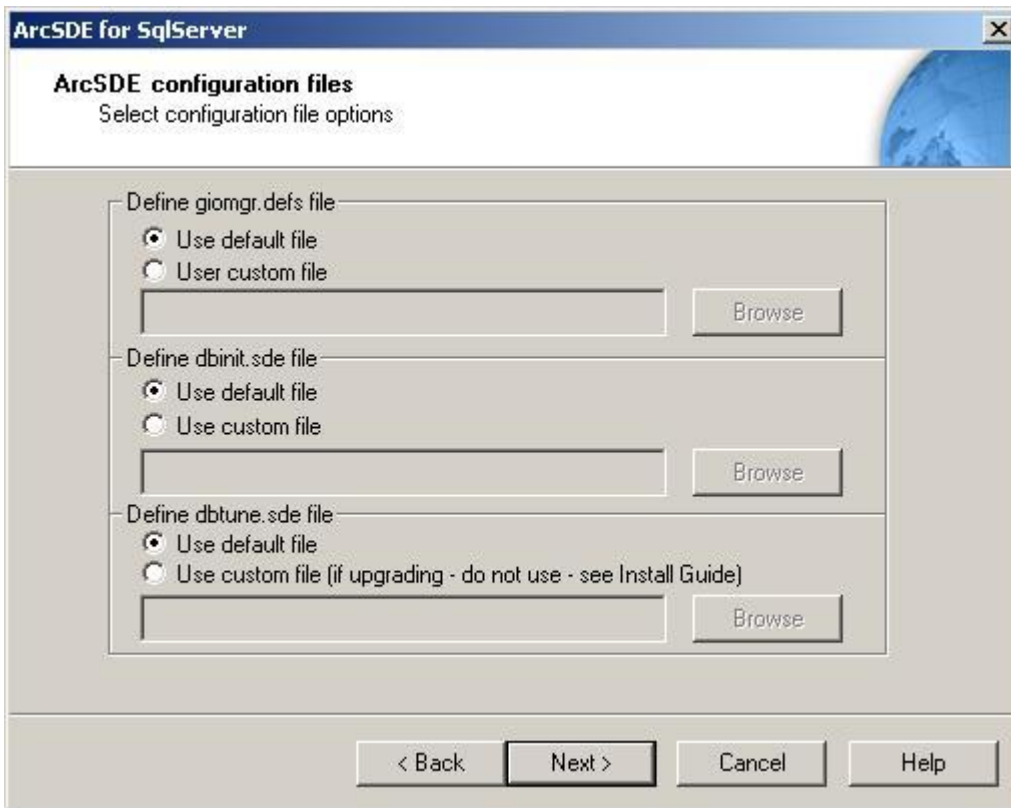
ArcSDE for SqlServer

ArcSDE configuration files
Select configuration file options

Define giomgr.defs file
Use default file
User custom file
Browse

Define dbinit.sde file
Use default file
Use custom file
Browse

Define dbtune.sde file
Use default file
Use custom file (if upgrading - do not use - see Install Guide)
Browse

< Back
Next >
Cancel
Help